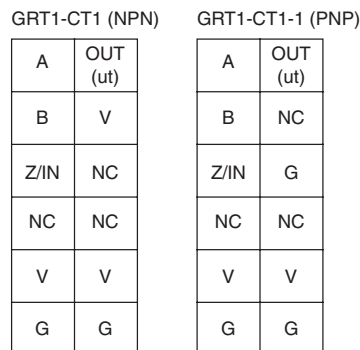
GRT1-CT1 (NPN)

| A | OUT (ut) |
|---|---|
| B | V |
| Z/IN | NC |
| NC | NC |
| V | V |
| G | G |

GRT1-CT1-1 (PNP)

| A | OUT (ut) |
|---|---|
| B | NC |
| Z/IN | G |
| NC | NC |
| V | V |
| G | G |